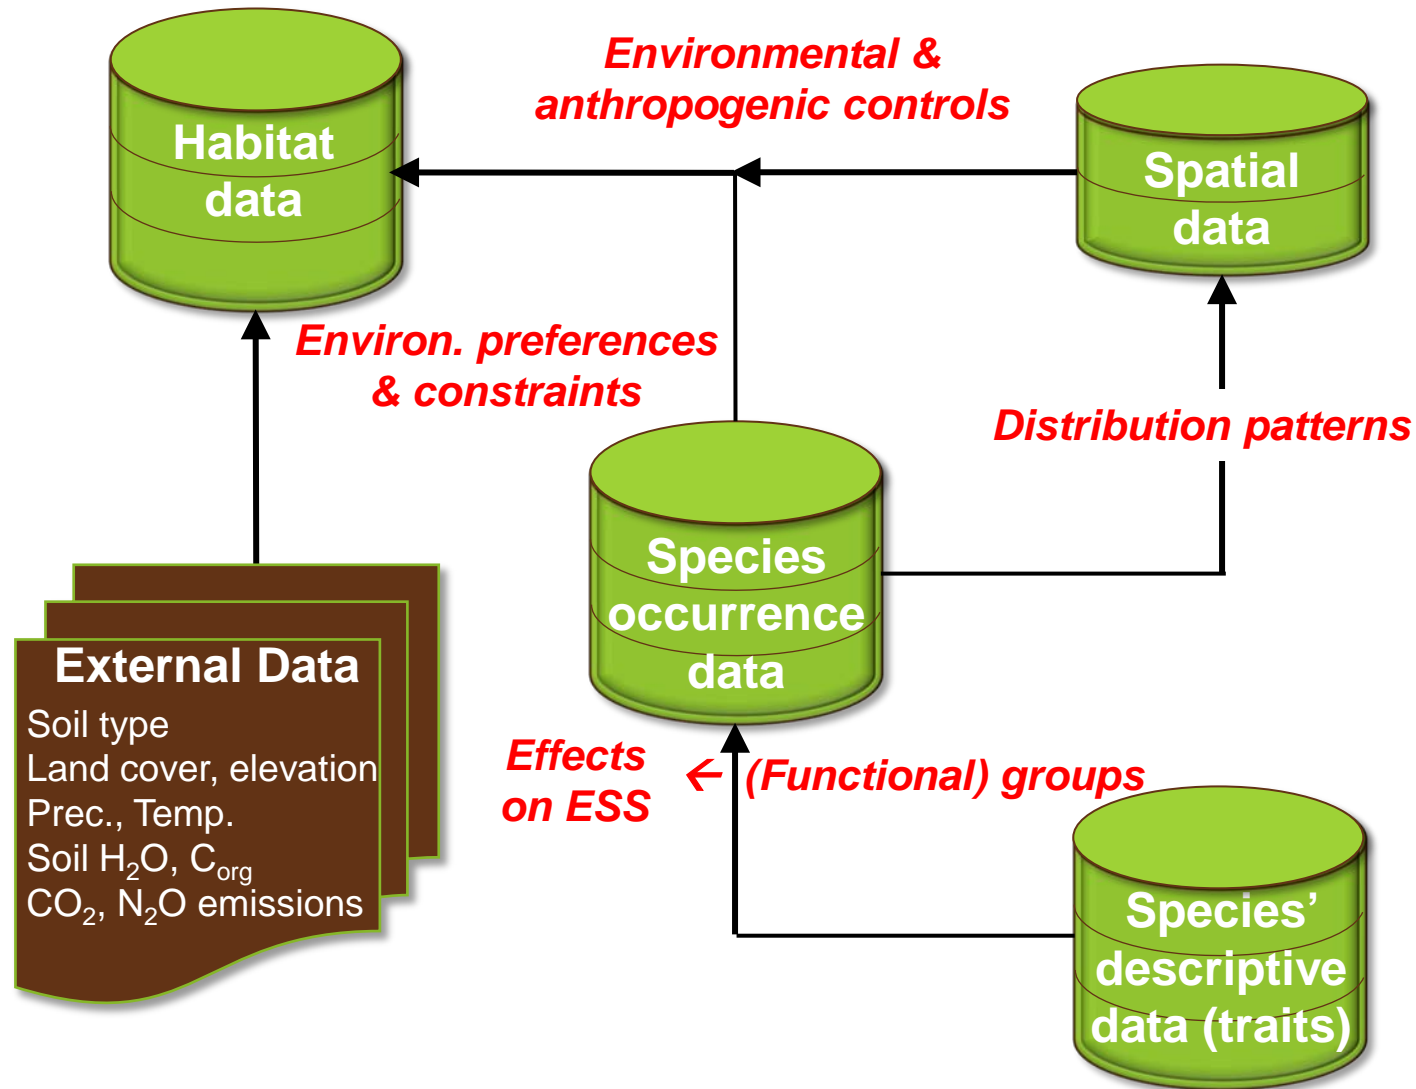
Habitat data

Environmental & anthropogenic controls

Spatial data

Environ. preferences & constraints

Distribution patterns

Species occurrence data

External Data
Soil type
Land cover, elevation
Prec., Temp.
Soil $H_2O$, $C_{org}$
$CO_2$, $N_2O$ emissions

Effects on ESS

← (Functional) groups

Species' descriptive data (traits)